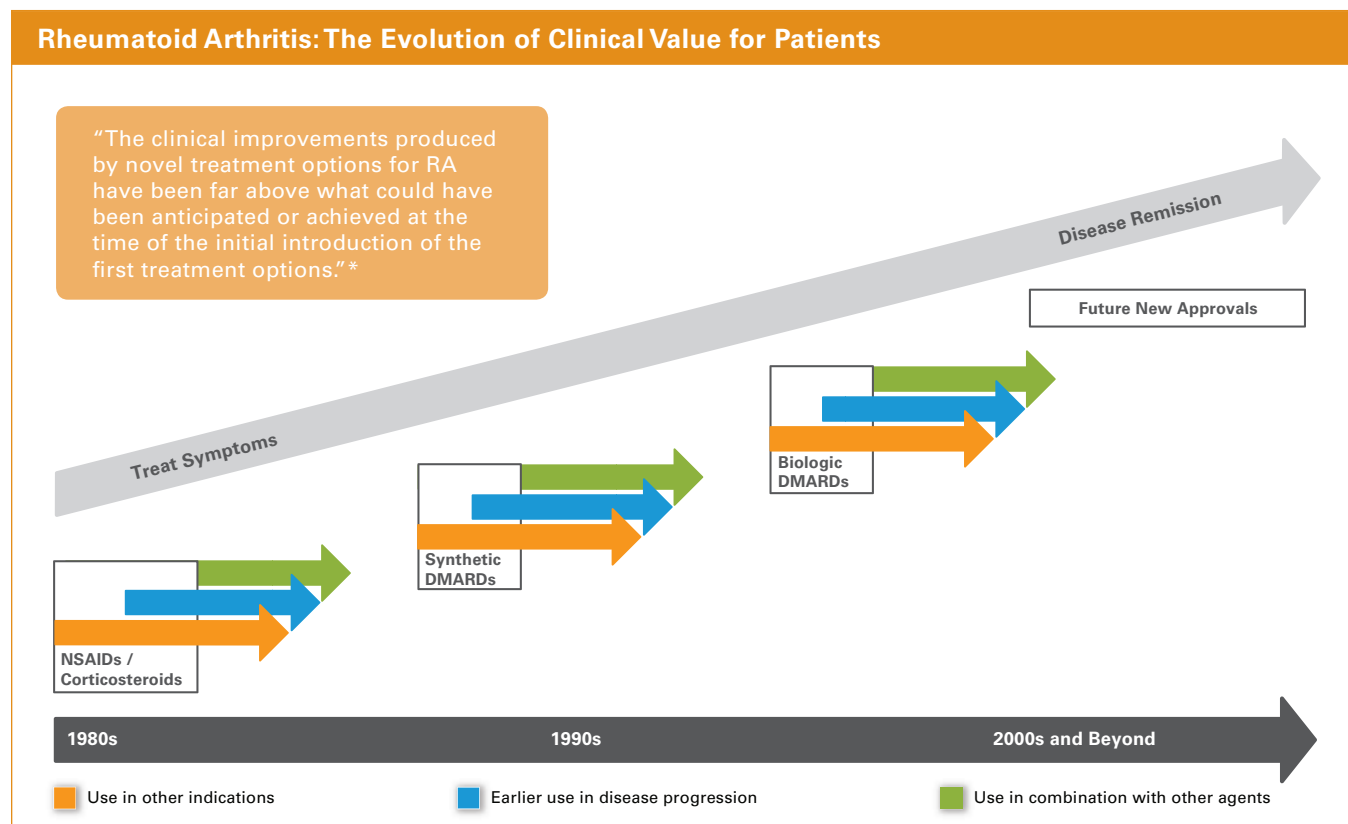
Rheumatoid Arthritis: The Evolution of Clinical Value for Patients

“The clinical improvements produced by novel treatment options for RA have been far above what could have been anticipated or achieved at the time of the initial introduction of the first treatment options.”*

Disease Remission

Treat Symptoms

Future New Approvals

Biologic DMARDs

Synthetic DMARDs

NSAIDs / Corticosteroids

1980s

1990s

2000s and Beyond

Use in other indications

Earlier use in disease progression

Use in combination with other agents